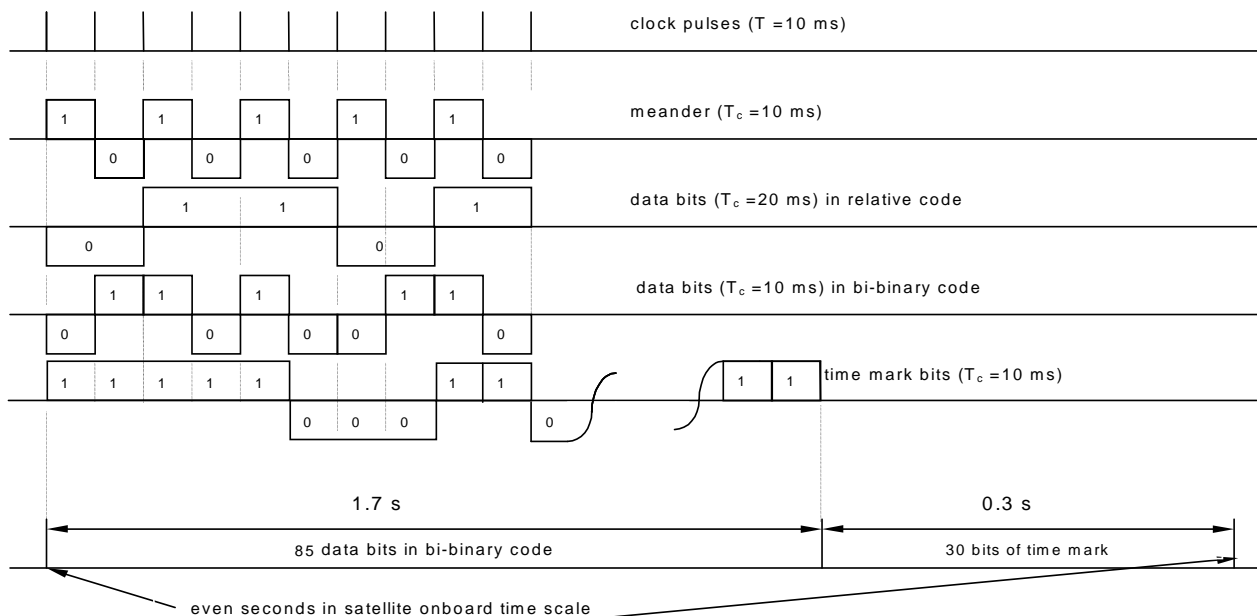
clock pulses (T =10 ms)

1 1 1 1 1

meander ($T_c$ =10 ms)

0 0 0 0 0

1 1 1

data bits ($T_c$ =20 ms) in relative code

0 0

1 1 1 1 1

data bits ($T_c$ =10 ms) in bi-binary code

0 0 0 0 0

1 1 1 1 1 1 1 1 1

time mark bits ($T_c$ =10 ms)

0 0 0 0

1.7 s

0.3 s

85 data bits in bi-binary code

30 bits of time mark

even seconds in satellite onboard time scale